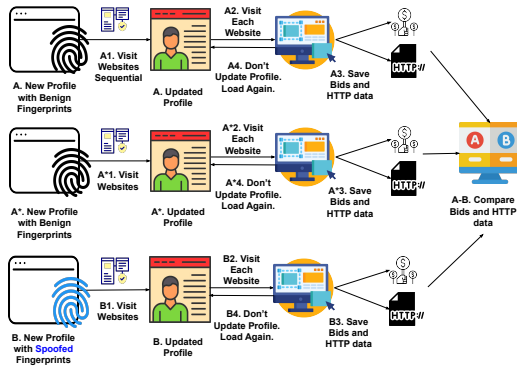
A. New Profile with Benign Fingerprints

A1. Visit Websites Sequential

A. Updated Profile

A2. Visit Each Website

A4. Don't Update Profile. Load Again.

A3. Save Bids and HTTP data

HTTP://

A*. New Profile with Benign Fingerprints

A*1. Visit Websites

A*. Updated Profile

A*2. Visit Each Website

A*4. Don't Update Profile. Load Again.

A*3. Save Bids and HTTP data

HTTP://

A

B

A-B. Compare Bids and HTTP data

B. New Profile with Spoofed Fingerprints

B1. Visit Websites

B. Updated Profile

B2. Visit Each Website

B4. Don't Update Profile. Load Again.

B3. Save Bids and HTTP data

HTTP://